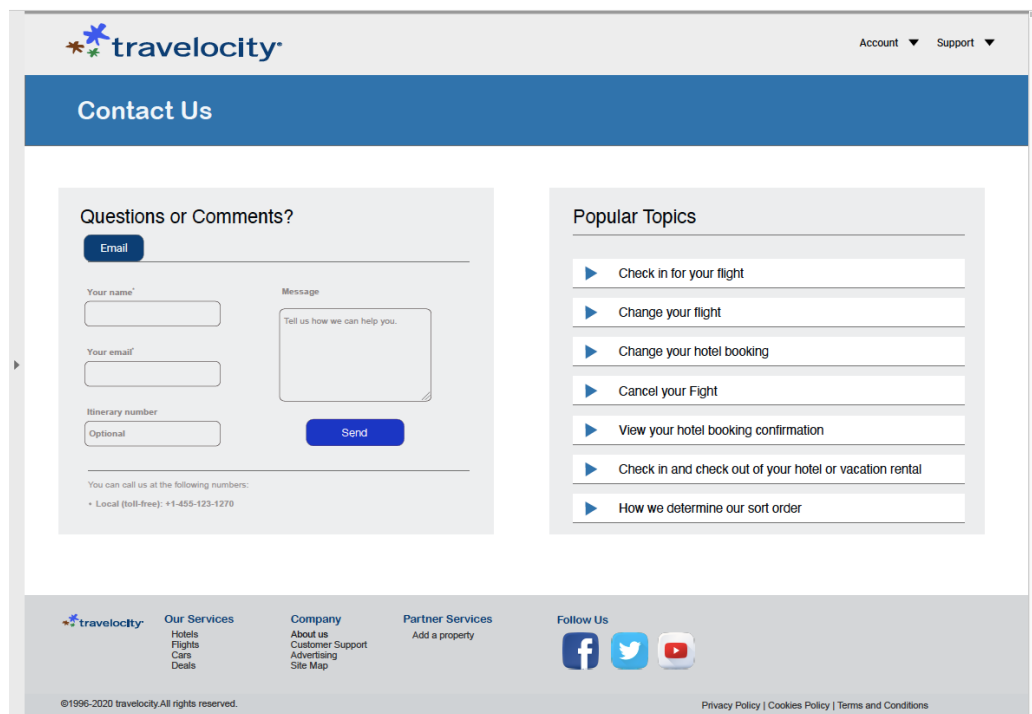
travelocity

Account ▼ Support ▼

Contact Us

Questions or Comments?

Email

Your name*

Your email*

Itinerary number

Optional

Message

Tell us how we can help you.

Send

You can call us at the following numbers:

• Local (toll-free): +1-455-123-1270

Popular Topics

Check in for your flight

Change your flight

Change your hotel booking

Cancel your Fight

View your hotel booking confirmation

Check in and check out of your hotel or vacation rental

How we determine our sort order

travelocity

Our Services
Hotels
Flights
Cars
Deals

Company
About us
Customer Support
Advertising
Site Map

Partner Services
Add a property

Follow Us

©1996-2020 travelocity.All rights reserved.

Privacy Policy | Cookies Policy | Terms and Conditions